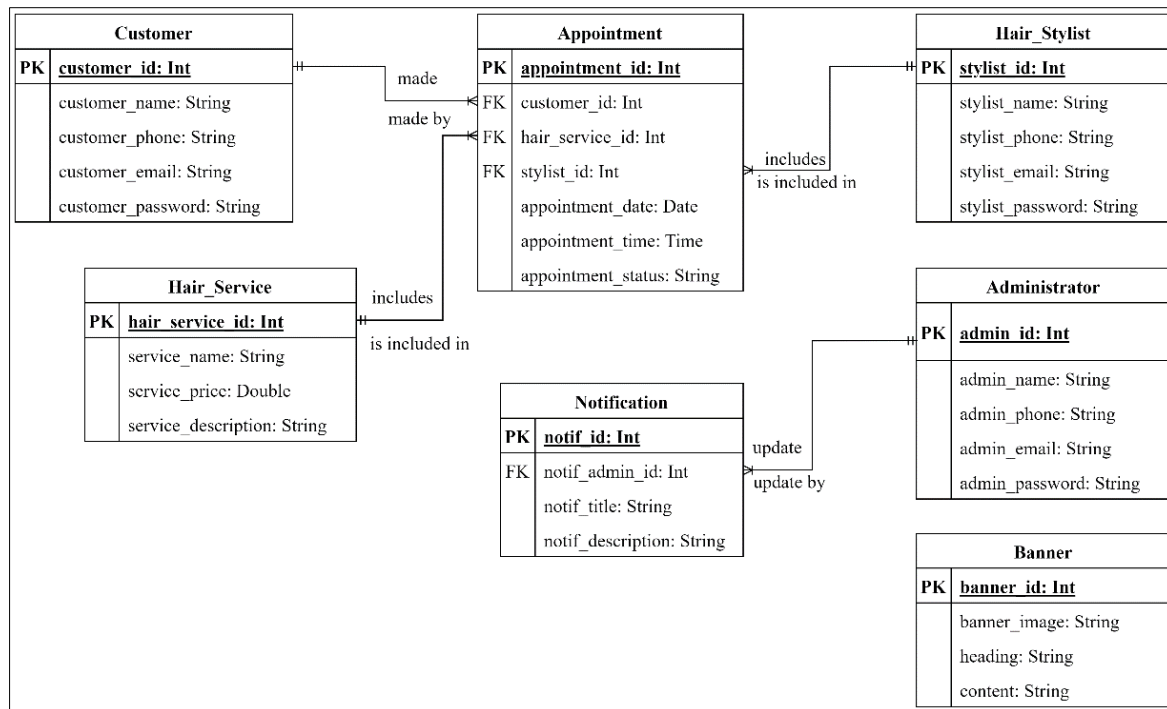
| Customer | |
|---|---|
| PK | customer_id: Int |
| | customer_name: String |
| | customer_phone: String |
| | customer_email: String |
| | customer_password: String |

made

made by

| Appointment | |
|---|---|
| PK | appointment_id: Int |
| FK | customer_id: Int |
| FK | hair_service_id: Int |
| FK | stylist_id: Int |
| | appointment_date: Date |
| | appointment_time: Time |
| | appointment_status: String |

includes

is included in

| Hair_Stylist | |
|---|---|
| PK | stylist_id: Int |
| | stylist_name: String |
| | stylist_phone: String |
| | stylist_email: String |
| | stylist_password: String |

| Hair_Service | |
|---|---|
| PK | hair_service_id: Int |
| | service_name: String |
| | service_price: Double |
| | service_description: String |

includes

is included in

| Administrator | |
|---|---|
| PK | admin_id: Int |
| | admin_name: String |
| | admin_phone: String |
| | admin_email: String |
| | admin_password: String |

| Notification | |
|---|---|
| PK | notif_id: Int |
| FK | notif_admin_id: Int |
| | notif_title: String |
| | notif_description: String |

update

update by

| Banner | |
|---|---|
| PK | banner_id: Int |
| | banner_image: String |
| | heading: String |
| | content: String |